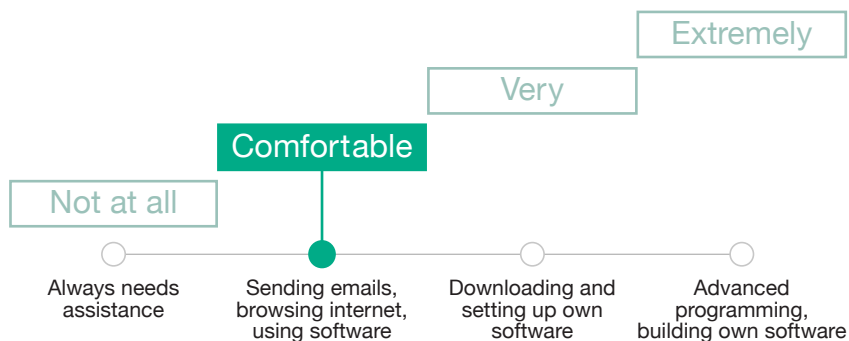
Extremely

Very

Comfortable

Not at all

Always needs assistance

Sending emails, browsing internet, using software

Downloading and setting up own software

Advanced programming, building own software